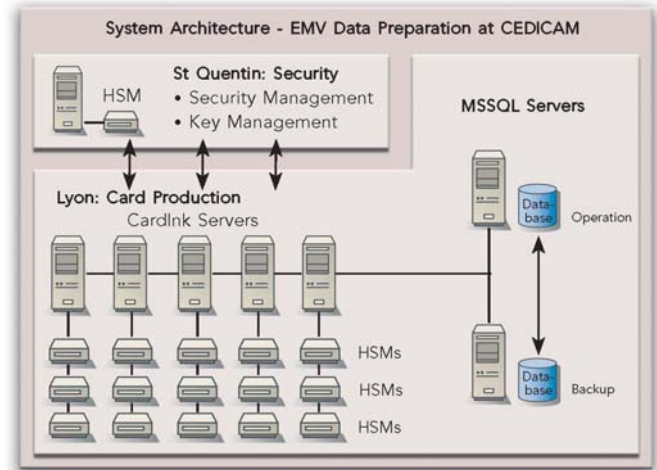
System Architecture - EMV Data Preparation at CEDICAM

HSM

St Quentin: Security
• Security Management
• Key Management

MSSQL Servers

Lyon: Card Production
CardInk Servers

Database

Operation

HSMs

HSMs

HSMs

Database

Backup